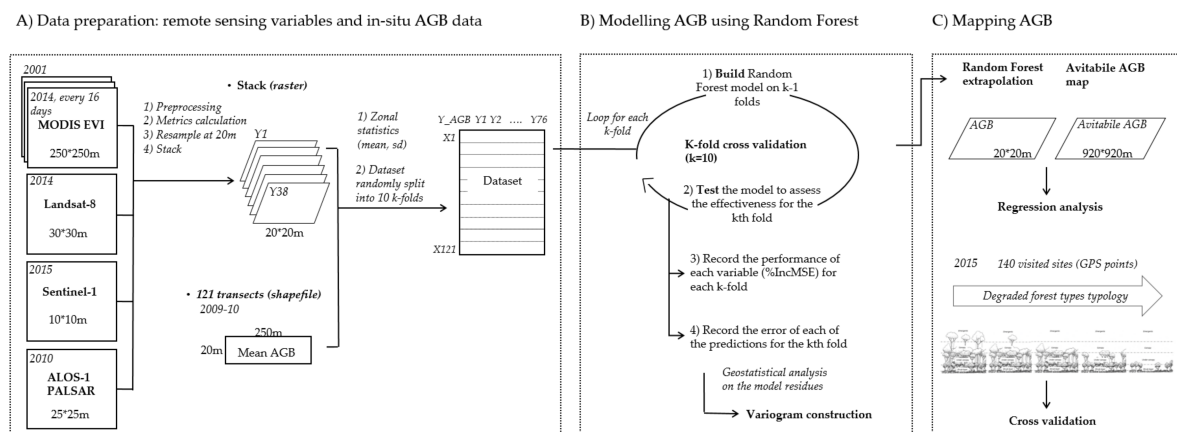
A) Data preparation: remote sensing variables and in-situ AGB data

B) Modelling AGB using Random Forest

C) Mapping AGB

2001

2014, every 16 days

MODIS EVI

250*250m

2014

Landsat-8

30*30m

2015

Sentinel-1

10*10m

2010

ALOS-1 PALSAR

25*25m

1) Preprocessing
2) Metrics calculation
3) Resample at 20m
4) Stack

• Stack (raster)

Y1

Y38

20*20m

• 121 transects (shapefile)
2009-10

250m

20m

Mean AGB

1) Zonal statistics (mean, sd)

2) Dataset randomly split into 10 k-folds

Y_AGB Y1 Y2 .... Y76

X1

Dataset

X121

Loop for each k-fold

1) Build Random Forest model on k-1 folds

K-fold cross validation (k=10)

2) Test the model to assess the effectiveness for the kth fold

3) Record the performance of each variable (%IncMSE) for each k-fold

4) Record the error of each of the predictions for the kth fold

Geostatistical analysis on the model residues

Variogram construction

Random Forest extrapolation

Avitabile AGB map

AGB

20*20m

Avitabile AGB

920*920m

Regression analysis

2015 140 visited sites (GPS points)

Degraded forest types typology

Cross validation